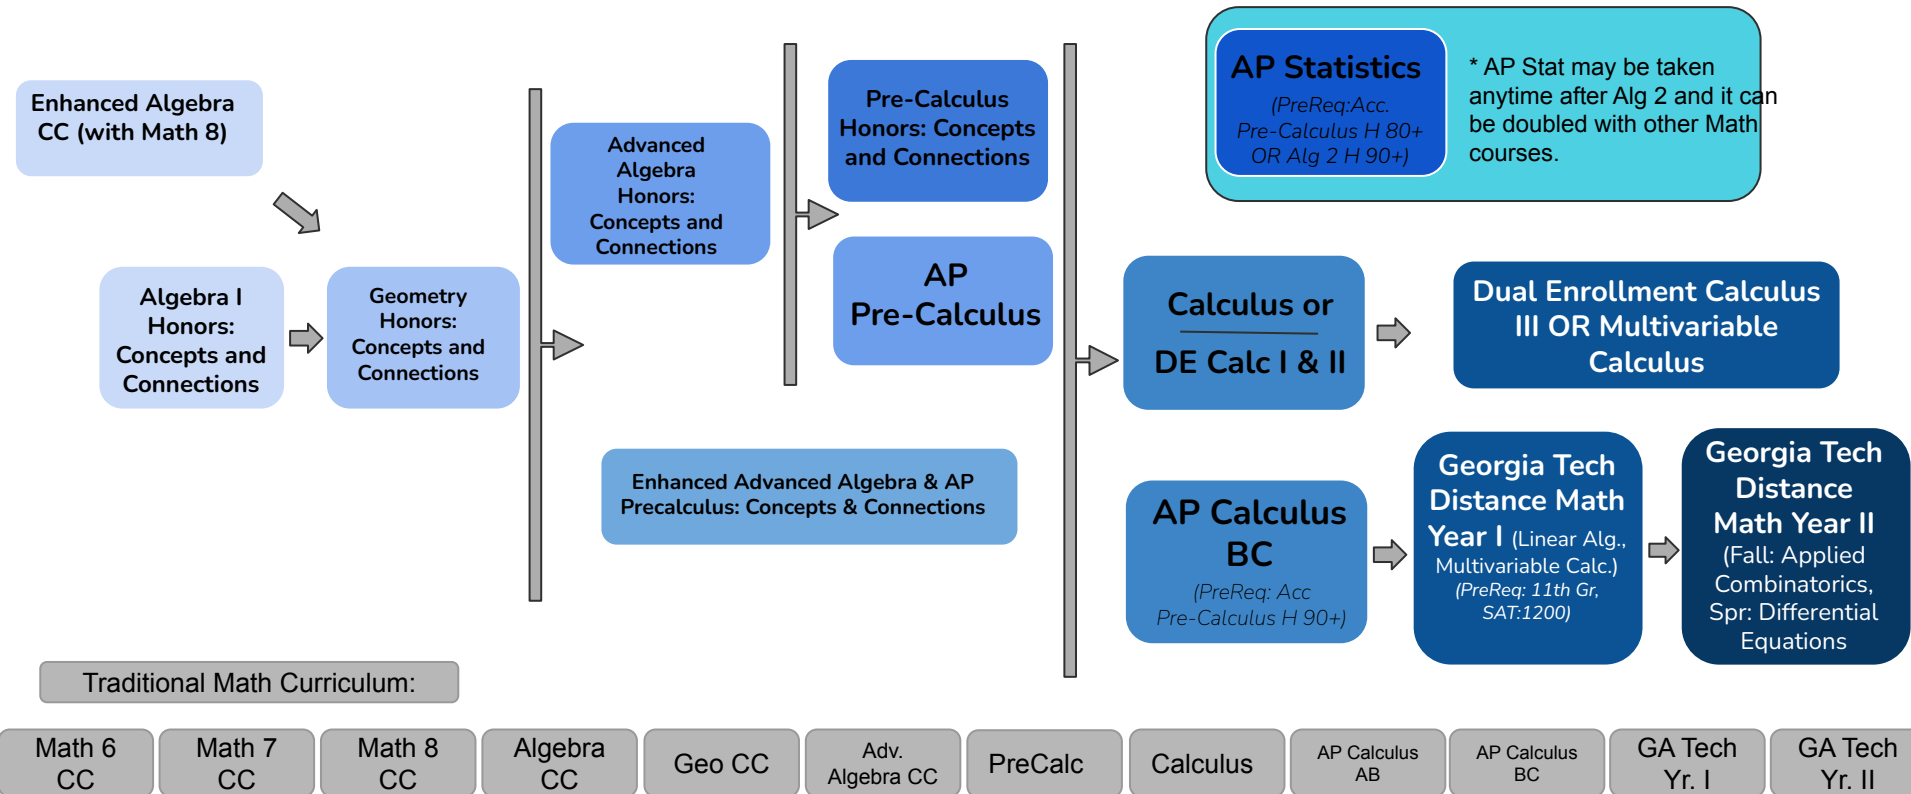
AP Statistics
(PreReq:Acc. Pre-Calculus H 80+ OR Alg 2 H 90+)

* AP Stat may be taken anytime after Alg 2 and it can be doubled with other Math courses.

Enhanced Algebra CC (with Math 8)

Algebra I Honors: Concepts and Connections

Geometry Honors: Concepts and Connections

Advanced Algebra Honors: Concepts and Connections

Pre-Calculus Honors: Concepts and Connections

AP Pre-Calculus

Calculus or DE Calc I & II

Dual Enrollment Calculus III OR Multivariable Calculus

Enhanced Advanced Algebra & AP Precalculus: Concepts & Connections

AP Calculus BC
(PreReq: Acc Pre-Calculus H 90+)

Georgia Tech Distance Math Year I (Linear Alg., Multivariable Calc.)
(PreReq: 11th Gr, SAT:1200)

Georgia Tech Distance Math Year II
(Fall: Applied Combinatorics, Spr: Differential Equations

Traditional Math Curriculum:

| Math 6 CC | Math 7 CC | Math 8 CC | Algebra CC | Geo CC | Adv. Algebra CC | PreCalc | Calculus | AP Calculus AB | AP Calculus BC | GA Tech Yr. I | GA Tech Yr. II |
|---|---|---|---|---|---|---|---|---|---|---|---|